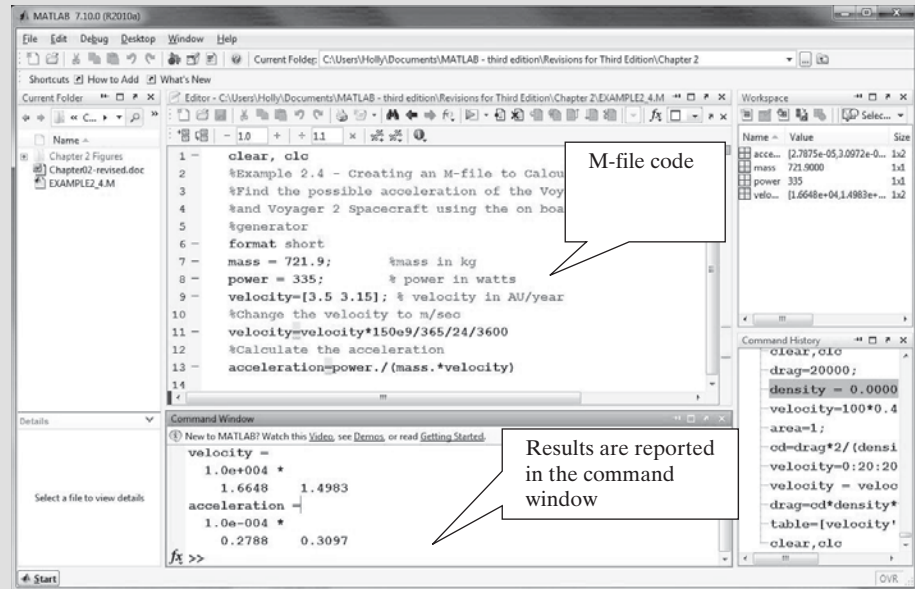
MATLAB 7.10.0 (R2010a)

File Edit Debug Desktop Window Help

Current Folder: C:\Users\Holly\Documents\MATLAB - third edition\Revisions for Third Edition\Chapter 2

Shortcuts How to Add What's New

Current Folder

« C... ▸

Name

Chapter 2 Figures
Chapter02-revised.doc
EXAMPLE2_4.M

Editor - C:\Users\Holly\Documents\MATLAB - third edition\Revisions for Third Edition\Chapter 2\EXAMPLE2_4.M

1.0 1.1

1 − clear, clc
2 %Example 2.4 - Creating an M-file to Calcu
3 %Find the possible acceleration of the Voy
4 %and Voyager 2 Spacecraft using the on boa
5 %generator
6 − format short
7 − mass = 721.9; %mass in kg
8 − power = 335; % power in watts
9 − velocity=[3.5 3.15]; % velocity in AU/year
10 %Change the velocity to m/sec
11 − velocity=velocity*150e9/365/24/3600
12 %Calculate the acceleration
13 − acceleration=power./(mass.*velocity)
14

M-file code

Workspace

Select...

| Name | Value | Size |
|---|---|---|
| acce... | [2.7875e-05,3.0972e-0... | 1x2 |
| mass | 721.9000 | 1x1 |
| power | 335 | 1x1 |
| velo... | [1.6648e+04,1.4983e+... | 1x2 |

Command History

clear,clc
drag=20000;
density = 0.0000
velocity=100*0.4
area=1;
cd=drag*2/(densi
velocity=0:20:20
velocity = veloc
drag=cd*density*
table=[velocity'
clear,clc

Details

Select a file to view details

Command Window

New to MATLAB? Watch this Video, see Demos, or read Getting Started.

velocity =
1.0e+004 *
1.6648 1.4983
acceleration =
1.0e-004 *
0.2788 0.3097
fx >>

Results are reported in the command window

Start

OVR